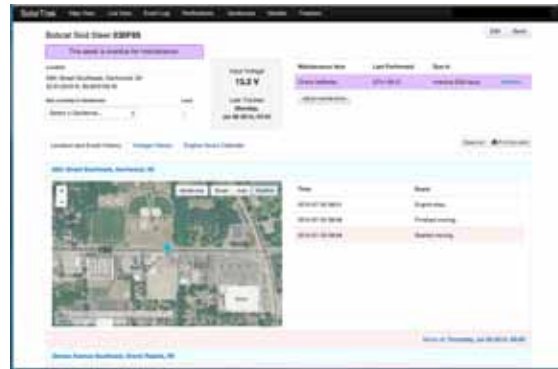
Bobcat Skid Steer ESP05

This asset is overdue for maintenance.

Input Voltage
13.2 V

Last Tracked
Monday, Jul 28 2014, 00:00

| Maintenance Item | Last Performed | Due In |
|---|---|---|
| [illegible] | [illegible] | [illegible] |

Location and Event History   Voltage History   Engine Hours Calendar

| Time | Event |
|---|---|
| 2014-07-28 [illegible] | Engine stop |
| 2014-07-28 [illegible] | Finished moving |
| 2014-07-28 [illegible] | Started moving |